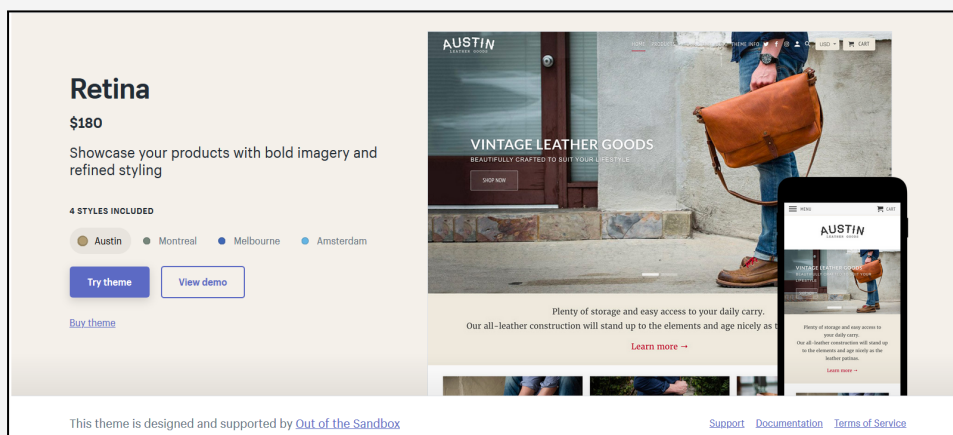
Retina

$180

Showcase your products with bold imagery and refined styling

4 STYLES INCLUDED

Austin Montreal Melbourne Amsterdam

Try theme

View demo

Buy theme

AUSTIN
LEATHER GOODS

HOME PRODUCTS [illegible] THEME INFO

USD CART

VINTAGE LEATHER GOODS
BEAUTIFULLY CRAFTED TO SUIT YOUR LIFESTYLE

SHOP NOW

Plenty of storage and easy access to your daily carry.
Our all-leather construction will stand up to the elements and age nicely as t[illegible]

Learn more →

MENU CART

AUSTIN
LEATHER GOODS

VINTAGE LEATHER GOODS
BEAUTIFULLY CRAFTED TO SUIT YOUR LIFESTYLE

Plenty of storage and easy access to your daily carry.
Our all-leather construction will stand up to the elements and age nicely as the leather patinas.

Learn more →

This theme is designed and supported by Out of the Sandbox

Support Documentation Terms of Service